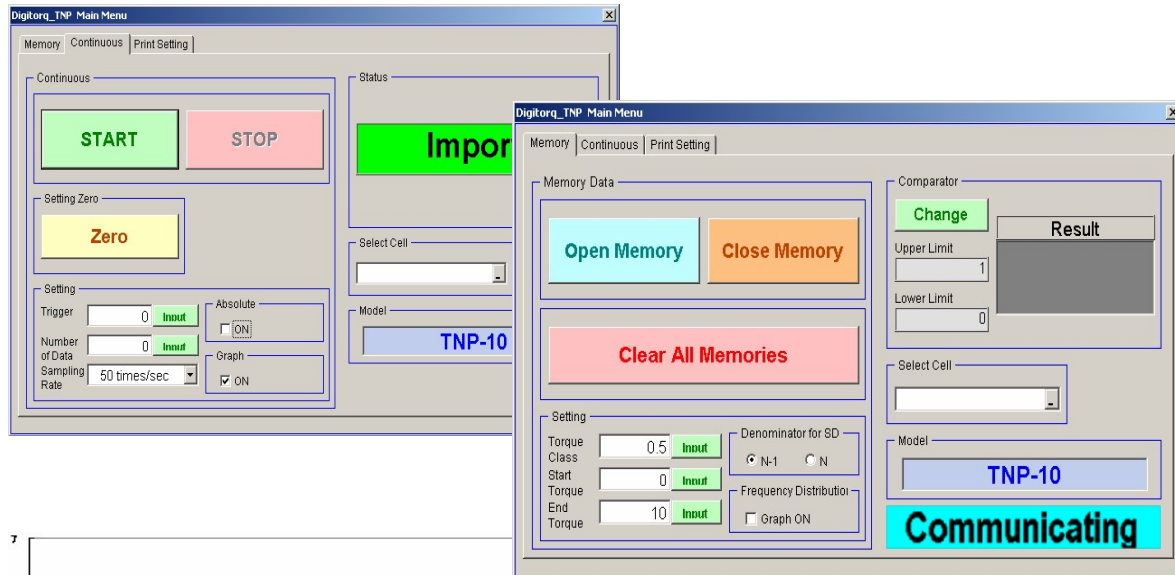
Digitorq_TNP Main Menu
×
Memory
Continuous
Print Setting
Continuous
START
STOP
Setting Zero
Zero
Setting
Trigger
0
Input
Number of Data
0
Input
Sampling Rate
50 times/sec
Absolute
ON
Graph
ON
Status
Impor
Select Cell
Model
TNP-10

7

Digitorq_TNP Main Menu
×
Memory
Continuous
Print Setting
Memory Data
Open Memory
Close Memory
Clear All Memories
Setting
Torque Class
0.5
Input
Start Torque
0
Input
End Torque
10
Input
Denominator for SD
N-1
N
Frequency Distributio
Graph ON
Comparator
Change
Result
Upper Limit
1
Lower Limit
0
Select Cell
Model
TNP-10
Communicating